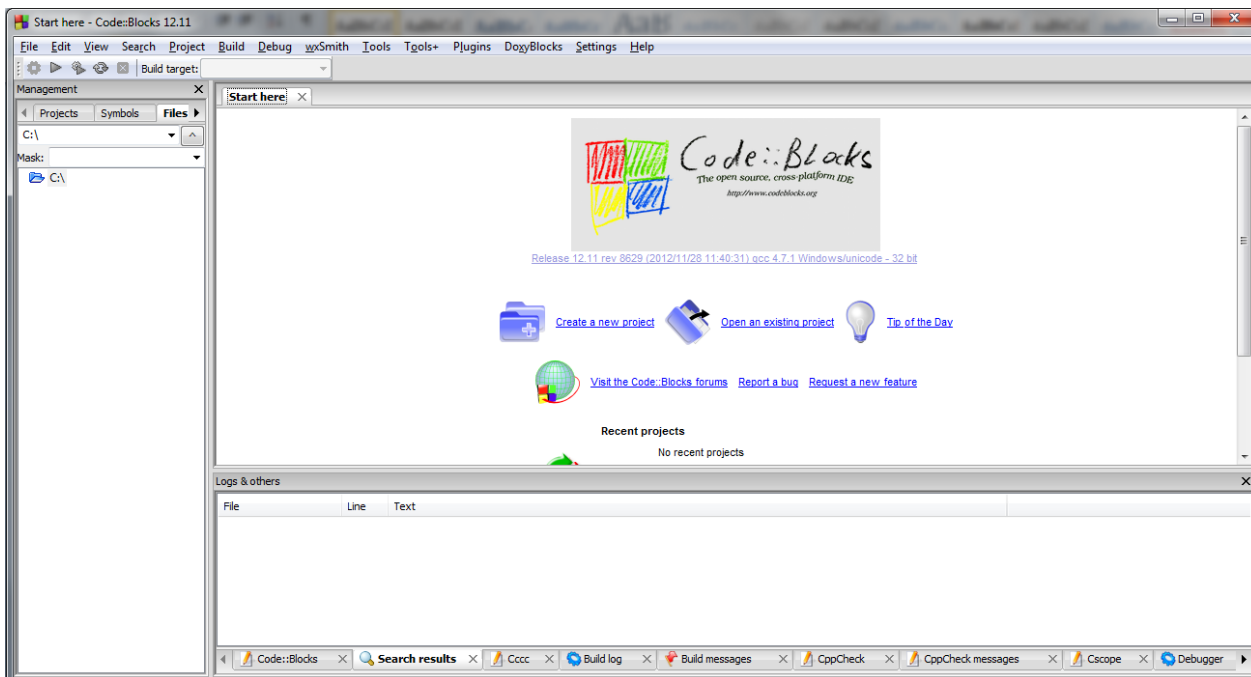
Start here - Code::Blocks 12.11

File Edit View Search Project Build Debug wxSmith Tools Tools+ Plugins DoxyBlocks Settings Help

Build target:

Management

Projects Symbols Files

C:\

Mask:

C:\

Start here

Code::Blocks
The open source, cross-platform IDE
http://www.codeblocks.org

Release 12.11 rev 8629 (2012/11/28 11:40:31) gcc 4.7.1 Windows/unicode - 32 bit

Create a new project Open an existing project Tip of the Day

Visit the Code::Blocks forums Report a bug Request a new feature

Recent projects

No recent projects

Logs & others

| File | Line | Text |
|---|---|---|

Code::Blocks Search results Cccc Build log Build messages CppCheck CppCheck messages Cscope Debugger